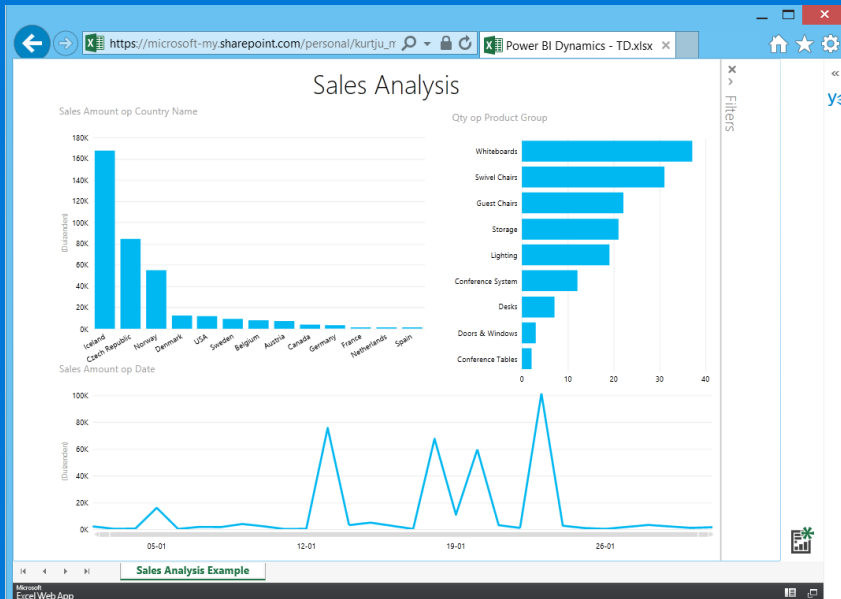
https://microsoft-my.sharepoint.com/personal/kurtju_m

Power BI Dynamics - TD.xlsx

Sales Analysis

Filters

«

уз

Sales Amount op Country Name

180K
160K
140K
120K
100K
80K
60K
40K
20K
0K

(Duizenden)

Iceland
Czech Republic
Norway
Denmark
USA
Sweden
Belgium
Austria
Canada
Germany
France
Netherlands
Spain

Qty op Product Group

Whiteboards
Swivel Chairs
Guest Chairs
Storage
Lighting
Conference System
Desks
Doors & Windows
Conference Tables

0
10
20
30
40

Sales Amount op Date

100K
80K
60K
40K
20K
0K

(Duizenden)

05-01
12-01
19-01
26-01

Sales Analysis Example

Microsoft
Excel Web App